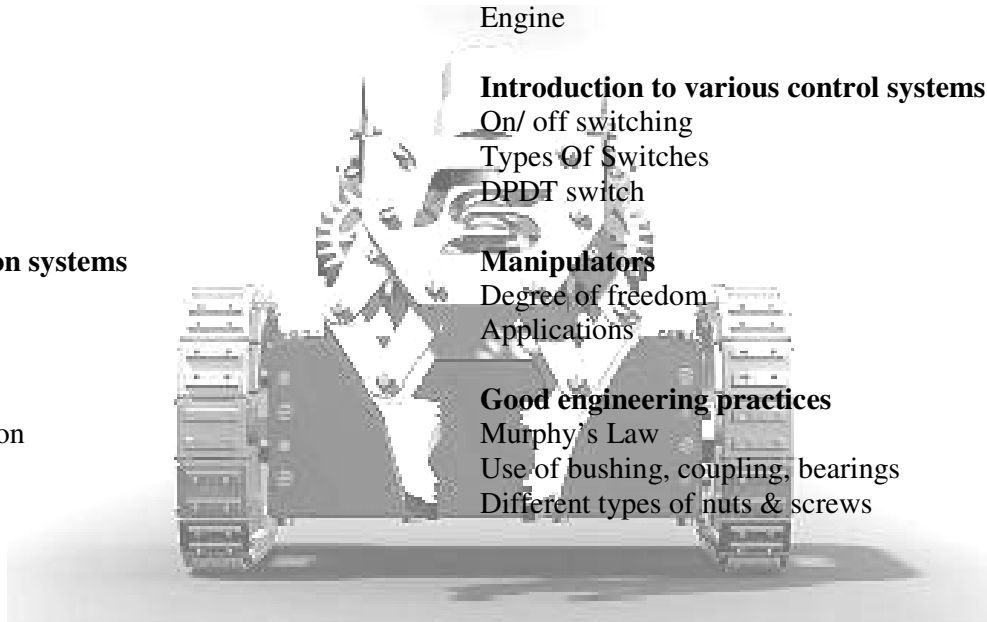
on systems

on

Engine

**Introduction to various control systems**
On/ off switching
Types Of Switches
DPDT switch

**Manipulators**
Degree of freedom
Applications

**Good engineering practices**
Murphy's Law
Use of bushing, coupling, bearings
Different types of nuts & screws